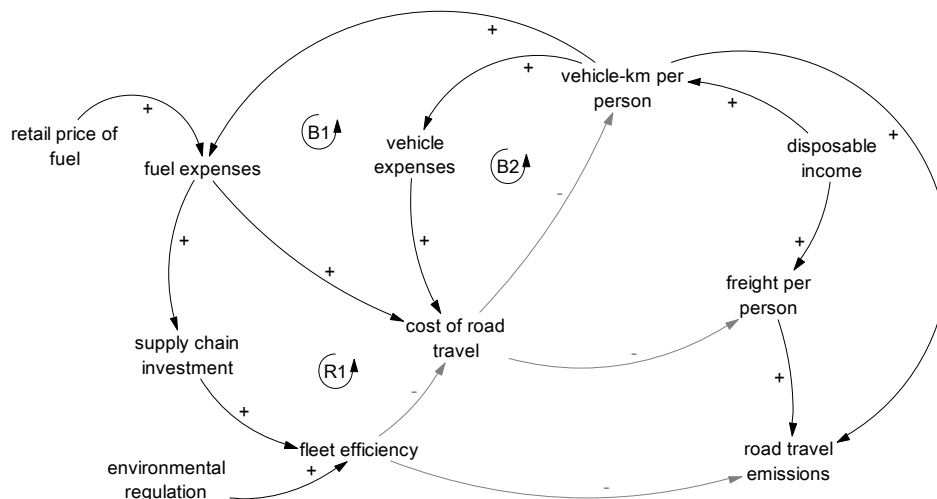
retail price of fuel

+

fuel expenses

B1

+

+

vehicle-km per person

+

vehicle expenses

B2

+

disposable income

+

+

+

+

-

freight per person

supply chain investment

cost of road travel

-

R1

-

+

+

fleet efficiency

road travel emissions

environmental regulation

+

-